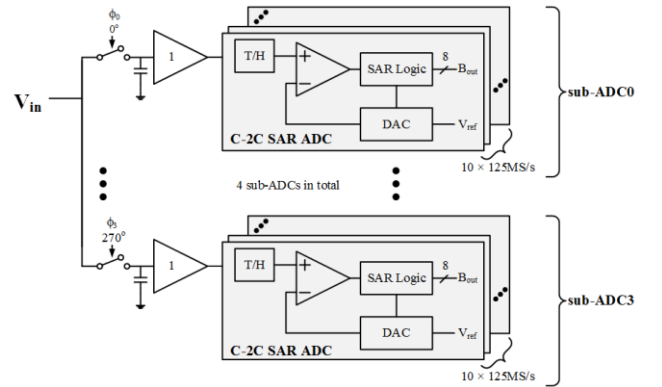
$\phi_0$
0°

$V_{in}$

1

T/H

+
−

SAR Logic

8

$B_{out}$

DAC

$V_{ref}$

C-2C SAR ADC

10 × 125MS/s

sub-ADC0

4 sub-ADCs in total

$\phi_3$
270°

1

T/H

+
−

SAR Logic

8

$B_{out}$

DAC

$V_{ref}$

C-2C SAR ADC

10 × 125MS/s

sub-ADC3